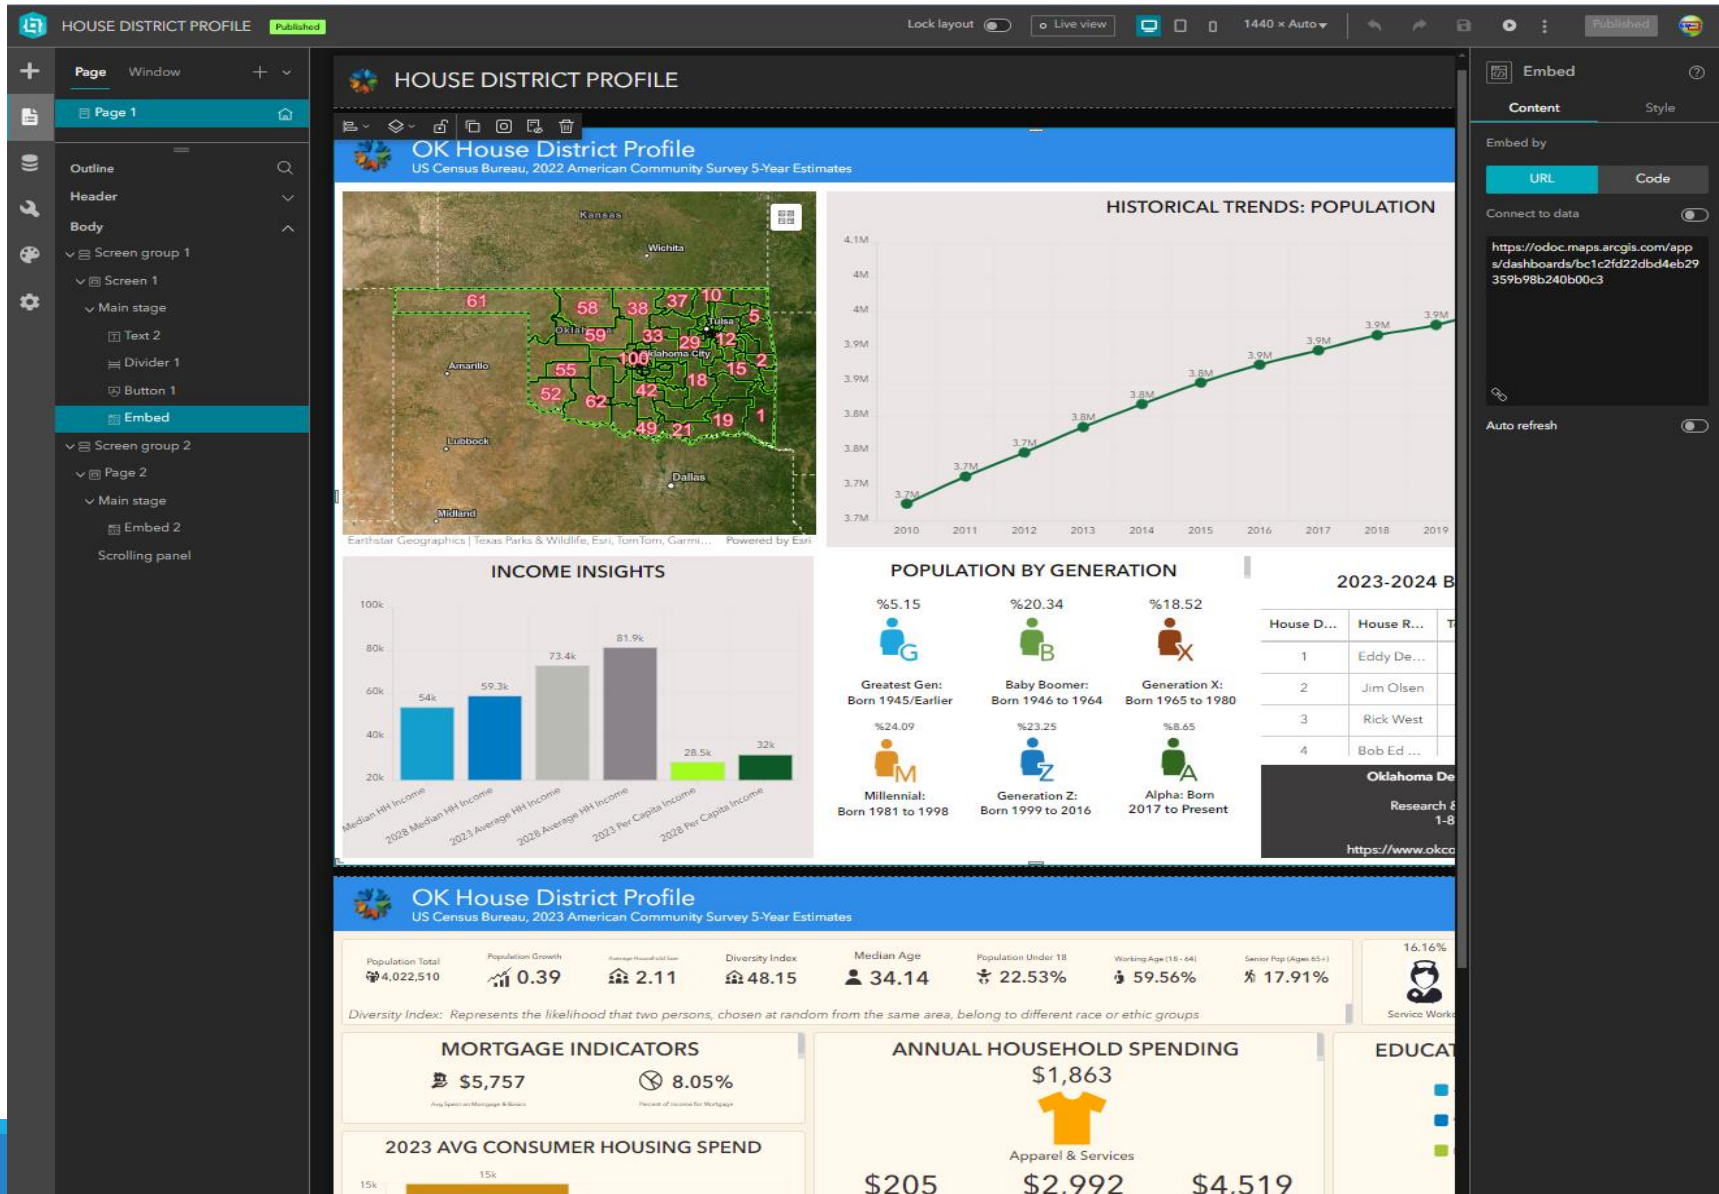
HOUSE DISTRICT PROFILE Published

Lock layout  Live view  1440 × Auto  Published

Page  Window

Page 1

Outline
Header
Body
Screen group 1
Screen 1
Main stage
Text 2
Divider 1
Button 1
Embed
Screen group 2
Page 2
Main stage
Embed 2
Scrolling panel

HOUSE DISTRICT PROFILE

OK House District Profile
US Census Bureau, 2022 American Community Survey 5-Year Estimates

Kansas
Wichita
61 58 38 37 10 5 59 33 29 12 100 2 55 18 15 52 62 42 49 21 19 1
Tulsa
Oklahoma City
Amarillo
Lubbock
Dallas
Midland
Earthstar Geographics | Texas Parks & Wildlife, Esri, TomTom, Garmi... Powered by Esri

HISTORICAL TRENDS: POPULATION
4.1M
4M
4M
3.9M
3.9M
3.8M
3.8M
3.7M
3.7M
3.7M 3.7M 3.7M 3.8M 3.8M 3.8M 3.9M 3.9M 3.9M 3.9M
2010 2011 2012 2013 2014 2015 2016 2017 2018 2019

INCOME INSIGHTS
100k
80k
60k
40k
20k
54k 59.3k 73.4k 81.9k 28.5k 32k
Median HH Income
2028 Median HH Income
2023 Average HH Income
2028 Average HH Income
2023 Per Capita Income
2028 Per Capita Income

POPULATION BY GENERATION
%5.15 %20.34 %18.52
Greatest Gen: Born 1945/Earlier
Baby Boomer: Born 1946 to 1964
Generation X: Born 1965 to 1980
%24.09 %23.25 %8.65
Millennial: Born 1981 to 1998
Generation Z: Born 1999 to 2016
Alpha: Born 2017 to Present

2023-2024 B

| House D... | House R... | T |
|---|---|---|
| 1 | Eddy De... | |
| 2 | Jim Olsen | |
| 3 | Rick West | |
| 4 | Bob Ed ... | |

Oklahoma De
Research &
1-8
https://www.okco

OK House District Profile
US Census Bureau, 2023 American Community Survey 5-Year Estimates

Population Total 4,022,510
Population Growth 0.39
Average Household Size 2.11
Diversity Index 48.15
Median Age 34.14
Population Under 18 22.53%
Working Age (18 - 64) 59.56%
Senior Pop (Ages 65+) 17.91%
16.16%
Service Work
Diversity Index: Represents the likelihood that two persons, chosen at random from the same area, belong to different race or ethic groups

MORTGAGE INDICATORS
$5,757
Avg Spent on Mortgage & Basics
8.05%
Percent of Income for Mortgage

ANNUAL HOUSEHOLD SPENDING
$1,863
Apparel & Services
$205 $2,992 $4,519

EDUCAT

2023 AVG CONSUMER HOUSING SPEND
15k
15k

Embed
Content  Style
Embed by
URL  Code
Connect to data
https://odoc.maps.arcgis.com/apps/dashboards/bc1c2fd22dbd4eb29359b98b240b00c3
Auto refresh